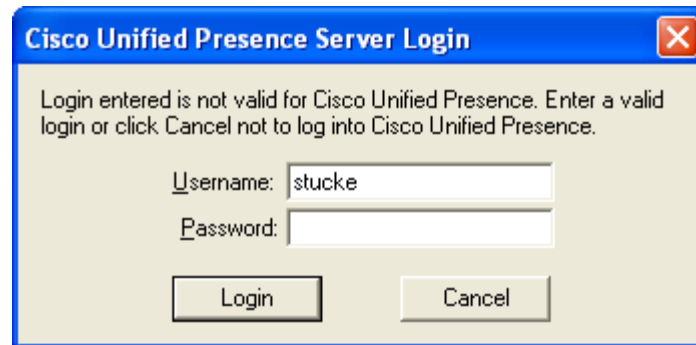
Cisco Unified Presence Server Login

Login entered is not valid for Cisco Unified Presence. Enter a valid login or click Cancel not to log into Cisco Unified Presence.

Username: stucke
Password:

Login
Cancel